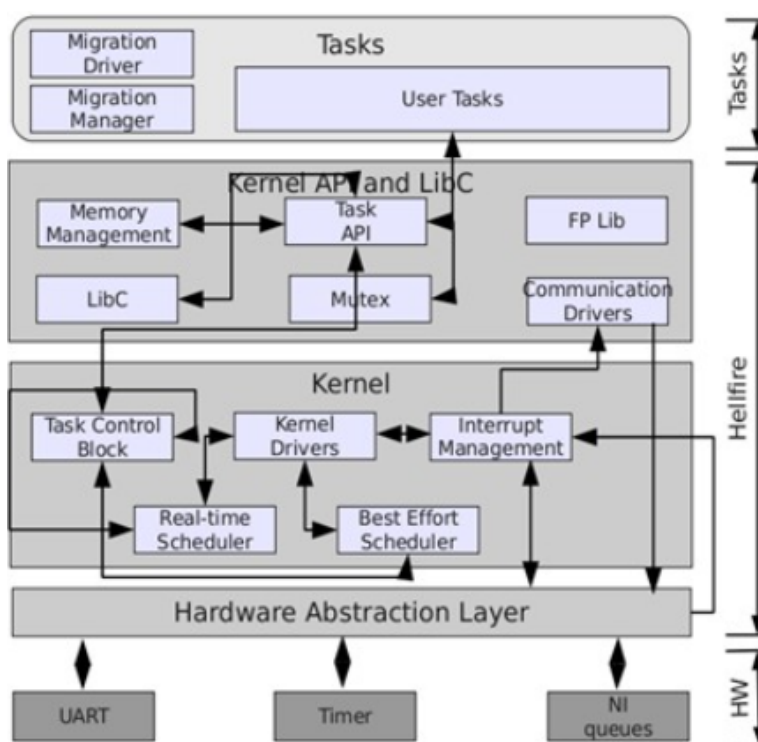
Tasks

Migration Driver

Migration Manager

User Tasks

Tasks

Kernel API and LibC

Memory Management

Task API

FP Lib

LibC

Mutex

Communication Drivers

Kernel

Task Control Block

Kernel Drivers

Interrupt Management

Real-time Scheduler

Best Effort Scheduler

Hellfire

Hardware Abstraction Layer

UART

Timer

NI queues

HW